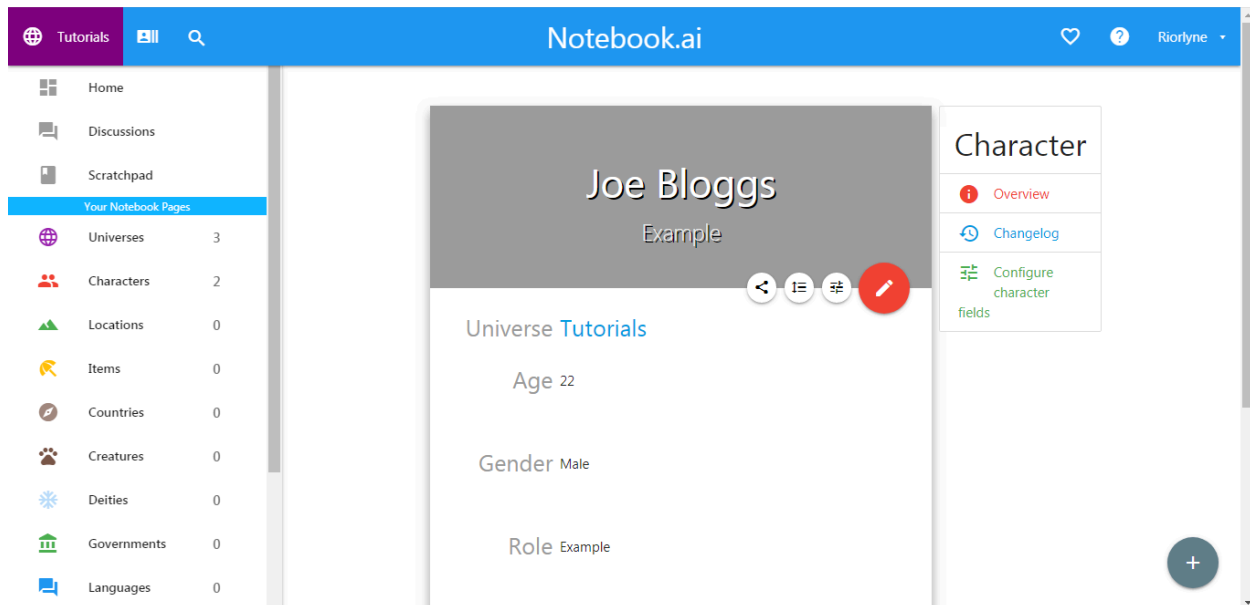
Tutorials

Notebook.ai

Riorlyne

Home

Discussions

Scratchpad

Your Notebook Pages

Universes 3

Characters 2

Locations 0

Items 0

Countries 0

Creatures 0

Deities 0

Governments 0

Languages 0

Joe Bloggs

Example

Universe Tutorials

Age 22

Gender Male

Role Example

Character

Overview

Changelog

Configure character fields

+